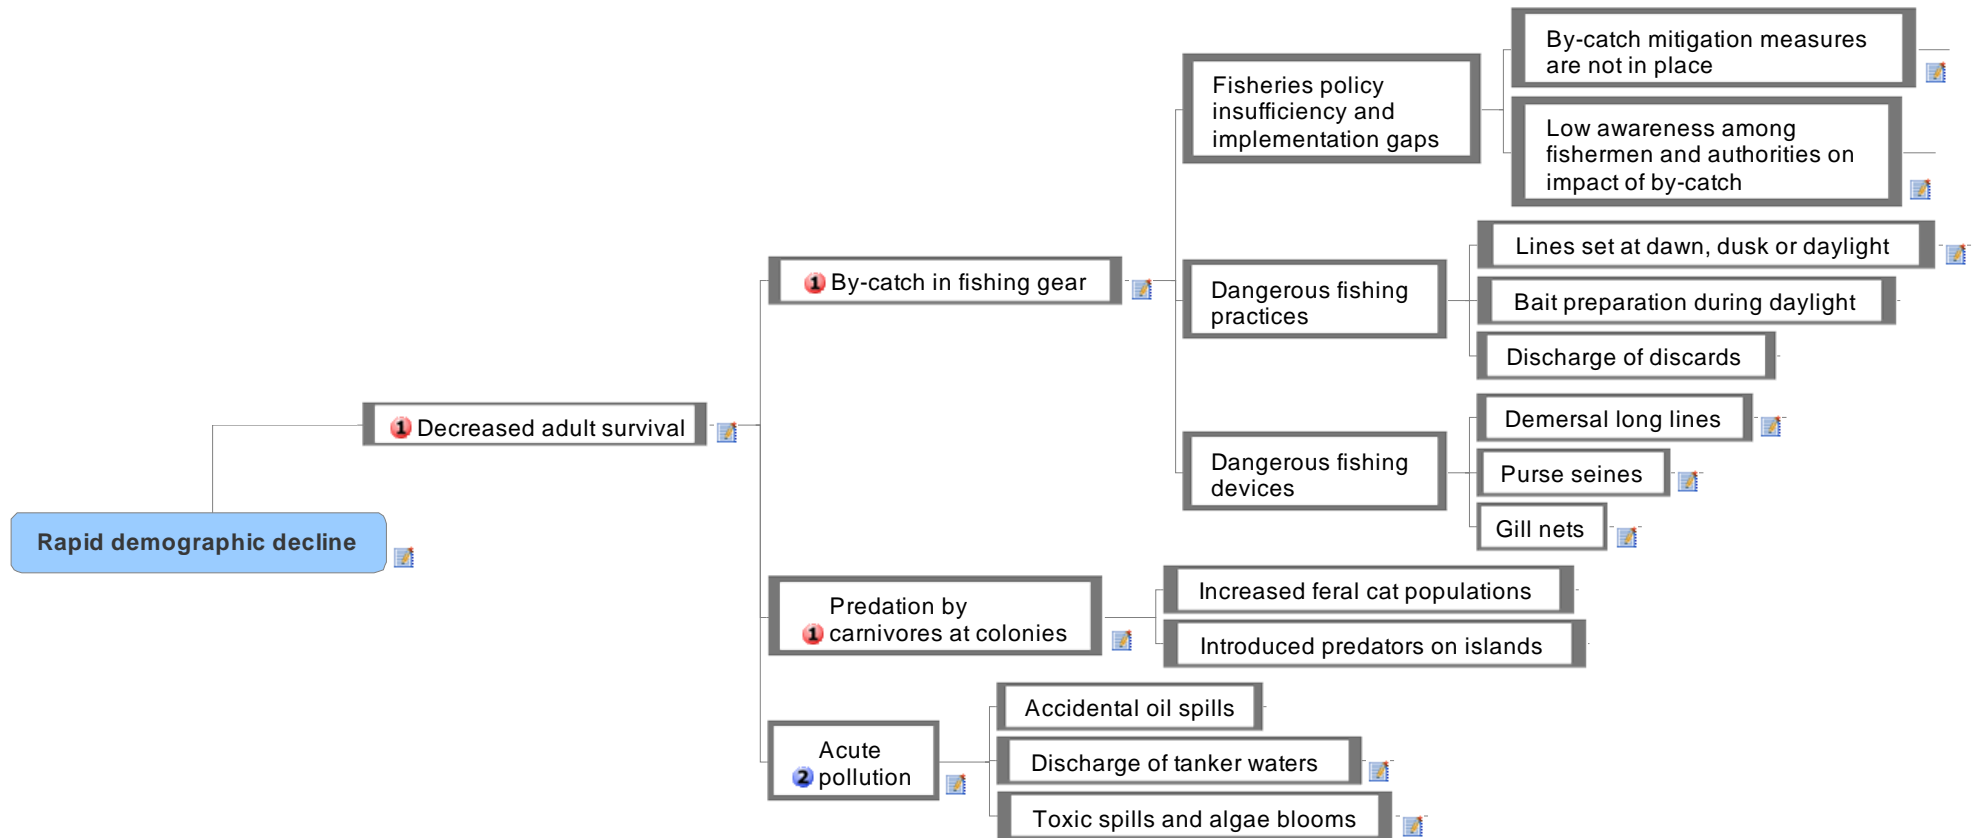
Rapid demographic decline

1 Decreased adult survival

1 By-catch in fishing gear

Fisheries policy insufficiency and implementation gaps

By-catch mitigation measures are not in place

Low awareness among fishermen and authorities on impact of by-catch

Dangerous fishing practices

Lines set at dawn, dusk or daylight

Bait preparation during daylight

Discharge of discards

Dangerous fishing devices

Demersal long lines

Purse seines

Gill nets

1 Predation by carnivores at colonies

Increased feral cat populations

Introduced predators on islands

2 Acute pollution

Accidental oil spills

Discharge of tanker waters

Toxic spills and algae blooms